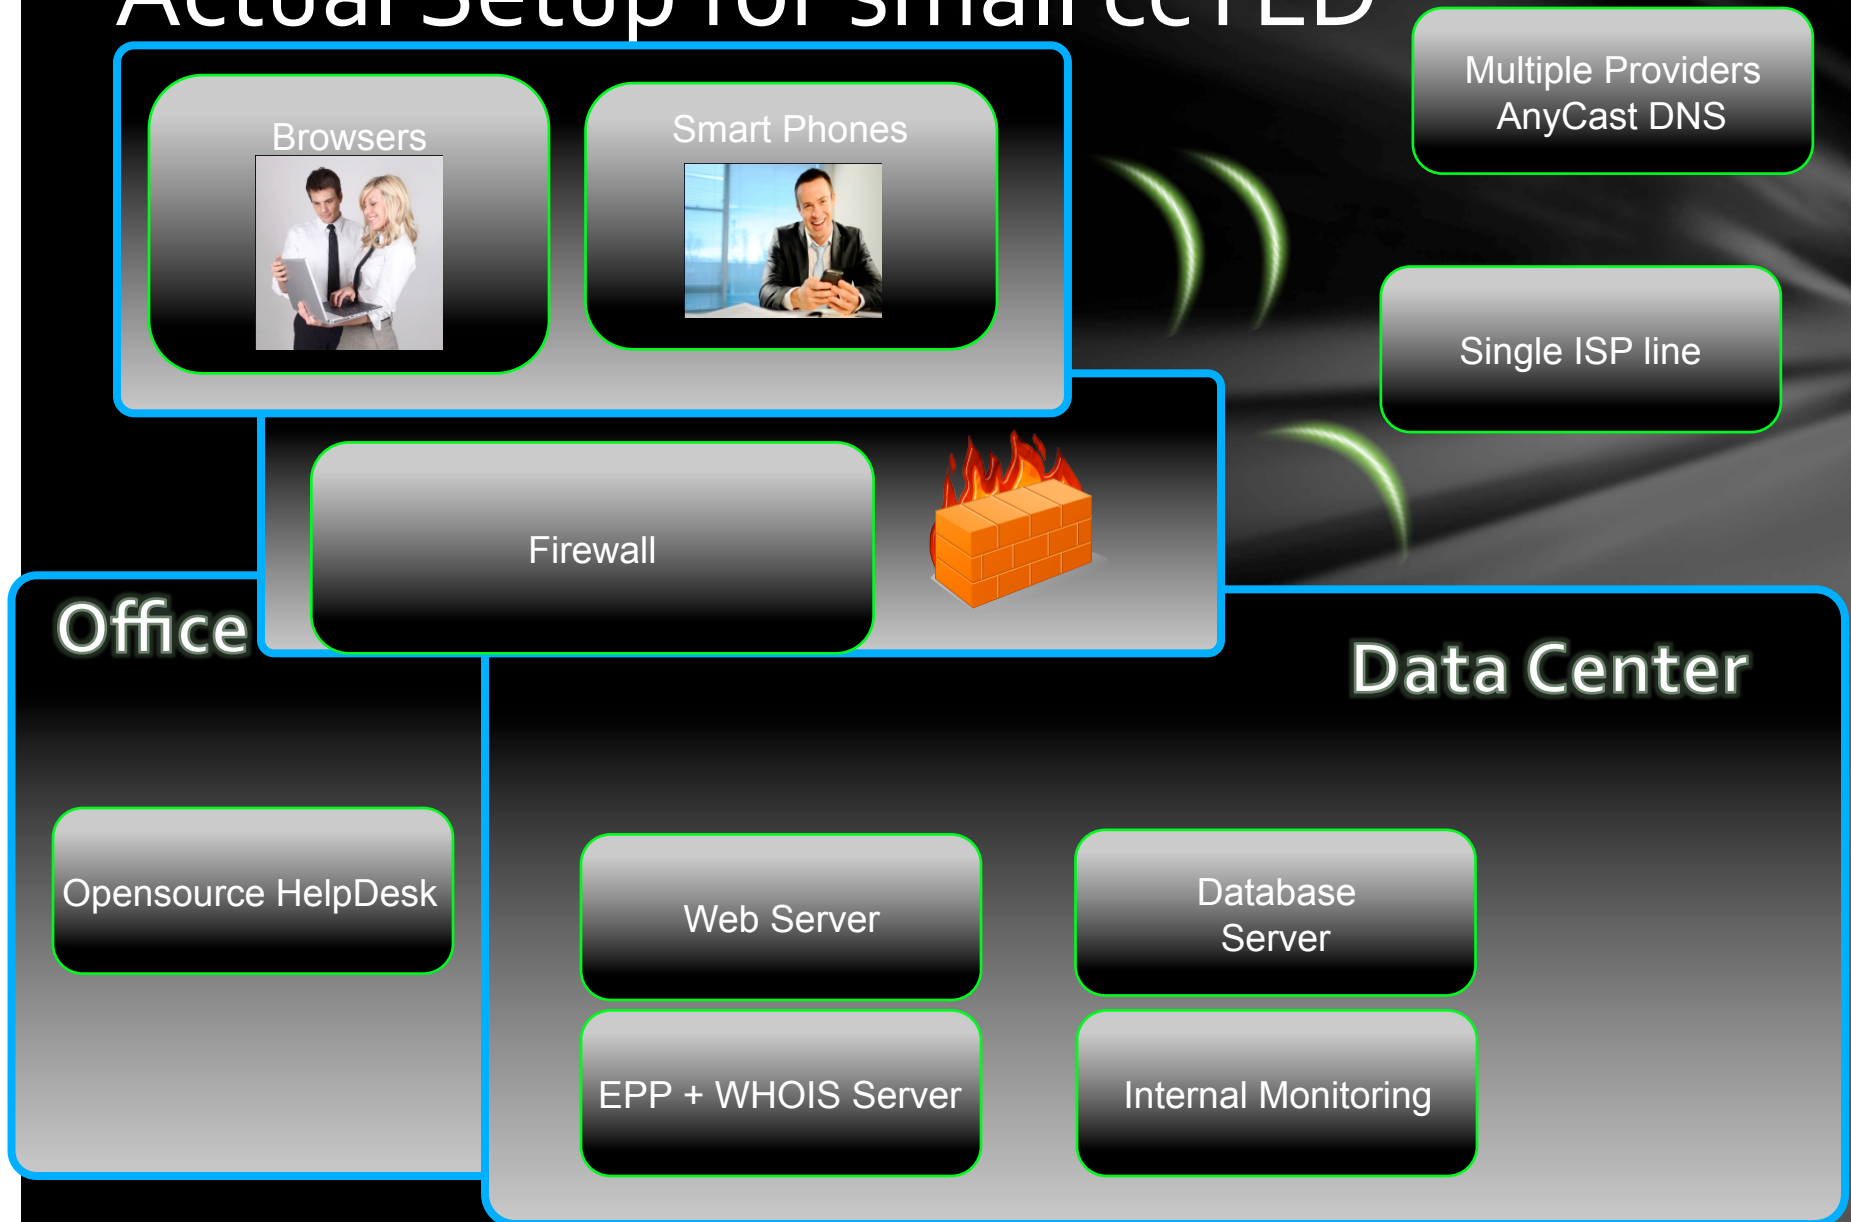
Actual Setup for small ccTLD

Browsers

Smart Phones

Multiple Providers AnyCast DNS

Single ISP line

Firewall

Office

Data Center

Opensource HelpDesk

Web Server

Database Server

EPP + WHOIS Server

Internal Monitoring